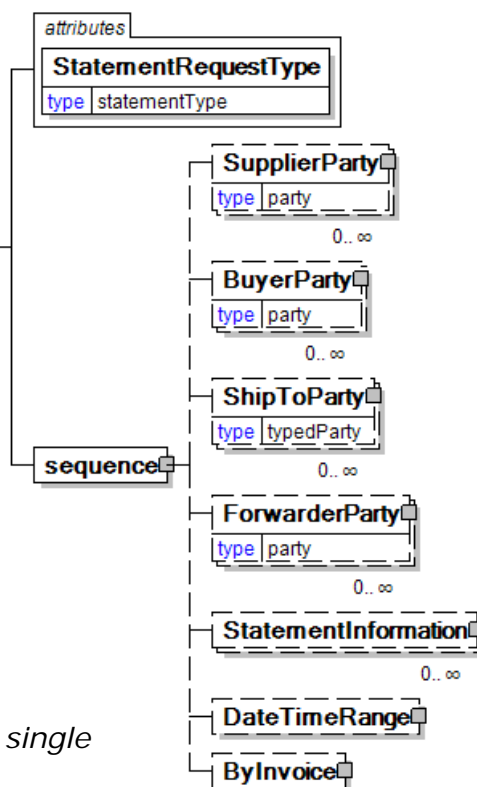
attributes
StatementRequestType
type statementType

SupplierParty
type party
0.. ∞

BuyerParty
type party
0.. ∞

ShipToParty
type typedParty
0.. ∞

sequence

ForwarderParty
type party
0.. ∞

StatementInformation
0.. ∞

DateTimeRange

single

ByInvoice